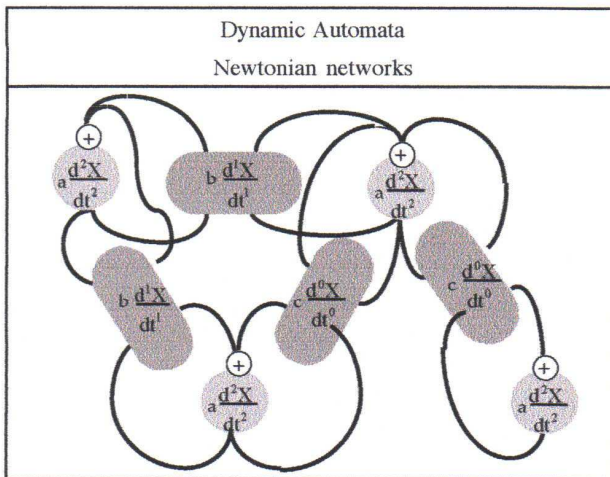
Dynamic Automata

Newtonian networks

+

$a\frac{d^2X}{dt^2}$

$b\frac{d^1X}{dt^1}$

+

$a\frac{d^2X}{dt^2}$

$b\frac{d^1X}{dt^1}$

$c\frac{d^0X}{dt^0}$

$c\frac{d^0X}{dt^0}$

+

$a\frac{d^2X}{dt^2}$

+

$a\frac{d^2X}{dt^2}$